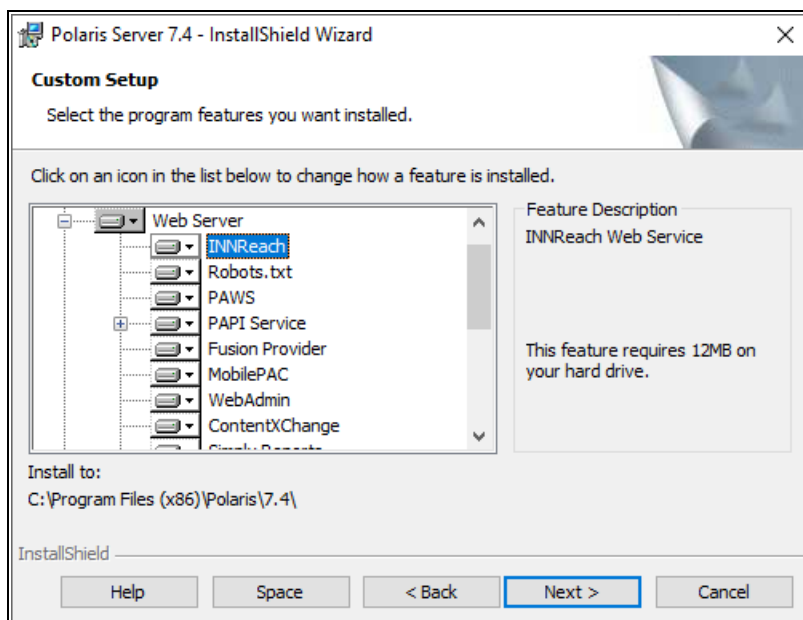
Polaris Server 7.4 - InstallShield Wizard

Custom Setup

Select the program features you want installed.

Click on an icon in the list below to change how a feature is installed.

Web Server
INNReach
Robots.txt
PAWS
PAPI Service
Fusion Provider
MobilePAC
WebAdmin
ContentXChange
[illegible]

Feature Description
INNReach Web Service

This feature requires 12MB on your hard drive.

Install to:
C:\Program Files (x86)\Polaris\7.4\

InstallShield

Help
Space
< Back
Next >
Cancel